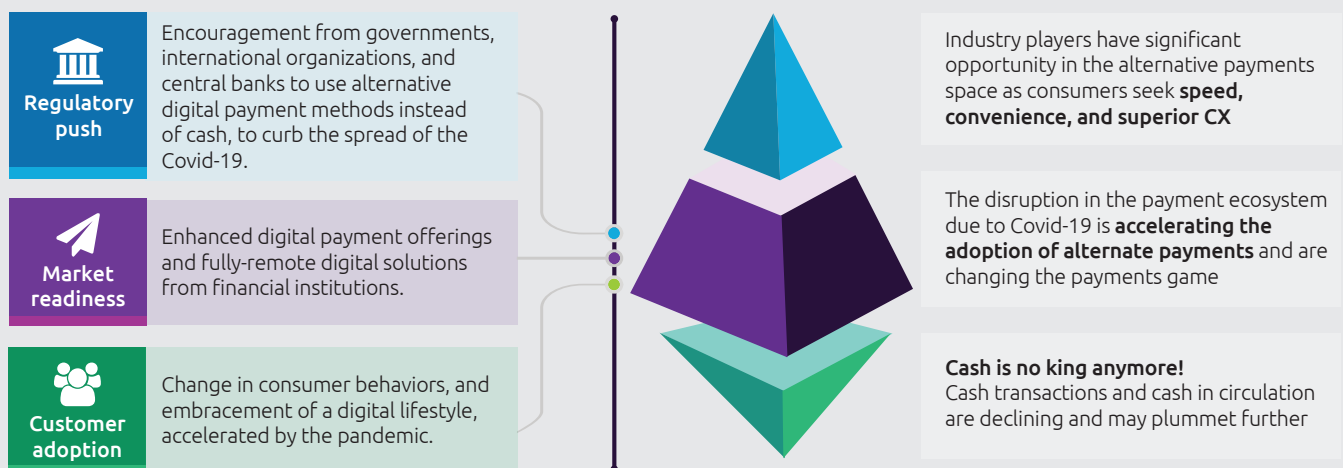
Regulatory push

Encouragement from governments, international organizations, and central banks to use alternative digital payment methods instead of cash, to curb the spread of the Covid-19.

Market readiness

Enhanced digital payment offerings and fully-remote digital solutions from financial institutions.

Customer adoption

Change in consumer behaviors, and embracement of a digital lifestyle, accelerated by the pandemic.

Industry players have significant opportunity in the alternative payments space as consumers seek **speed, convenience, and superior CX**

The disruption in the payment ecosystem due to Covid-19 is **accelerating the adoption of alternate payments** and are changing the payments game

**Cash is no king anymore!**
Cash transactions and cash in circulation are declining and may plummet further